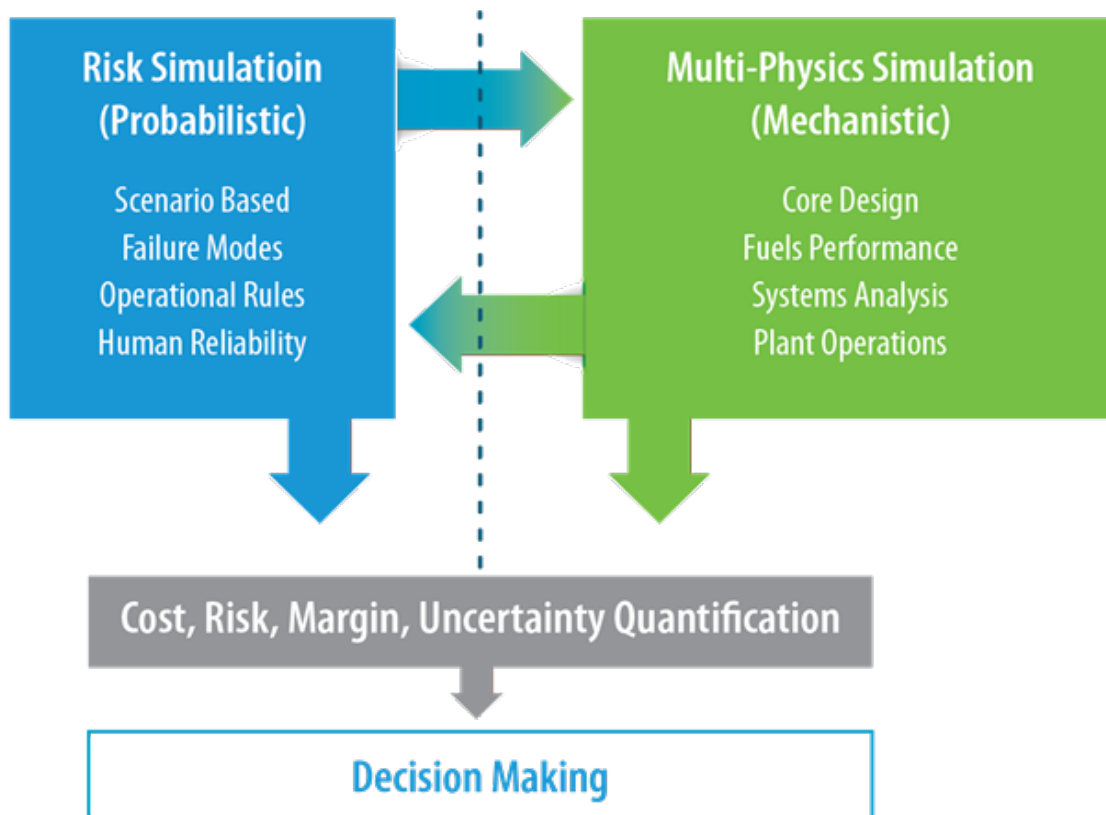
Risk Simulatioin
(Probabilistic)

Scenario Based
Failure Modes
Operational Rules
Human Reliability

Multi-Physics Simulation
(Mechanistic)

Core Design
Fuels Performance
Systems Analysis
Plant Operations

Cost, Risk, Margin, Uncertainty Quantification

Decision Making